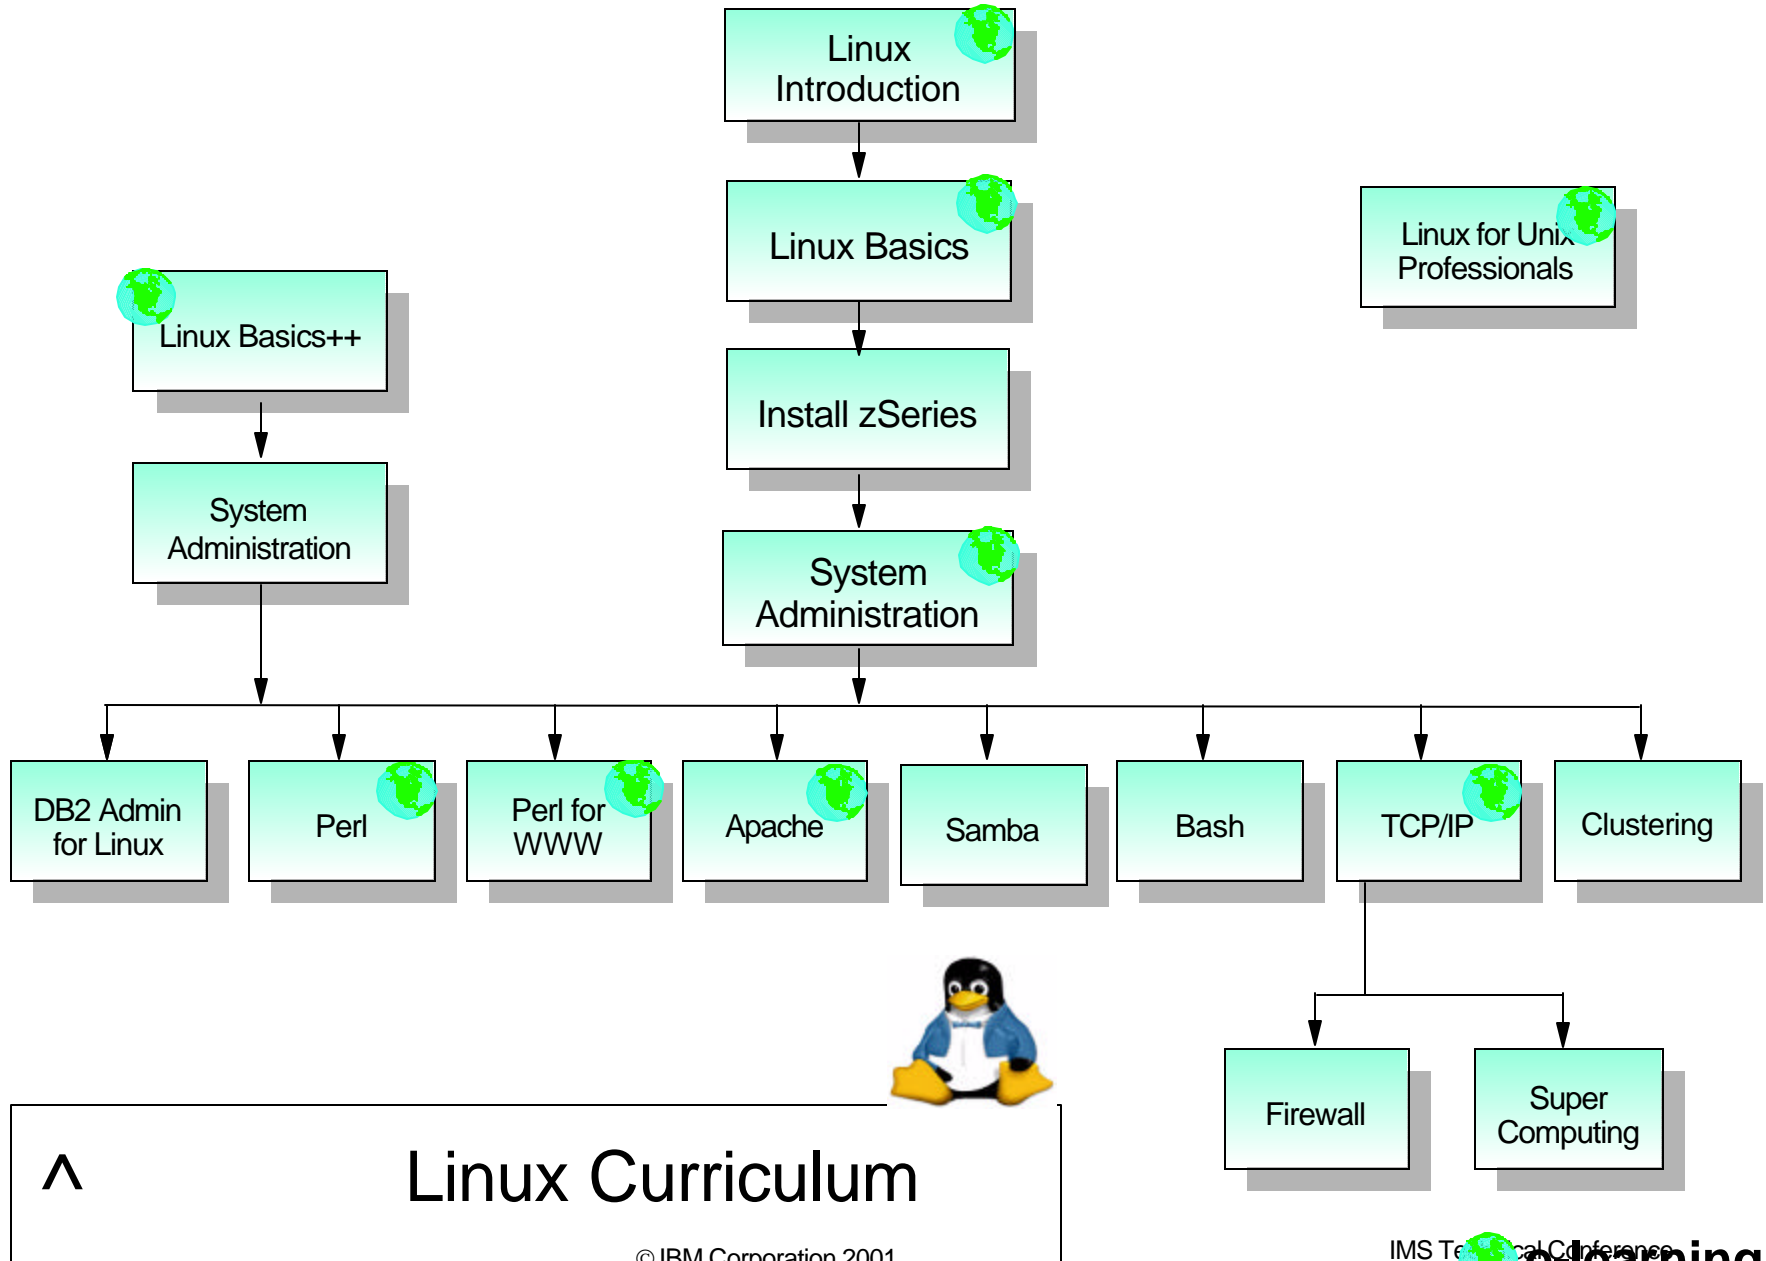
Linux Introduction

Linux Basics

Linux for Unix Professionals

Linux Basics++

Install zSeries

System Administration

System Administration

DB2 Admin for Linux

Perl

Perl for WWW

Apache

Samba

Bash

TCP/IP

Clustering

Firewall

Super Computing

^ Linux Curriculum

© IBM Corporation 2001

IMS Te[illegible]cal Conference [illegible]